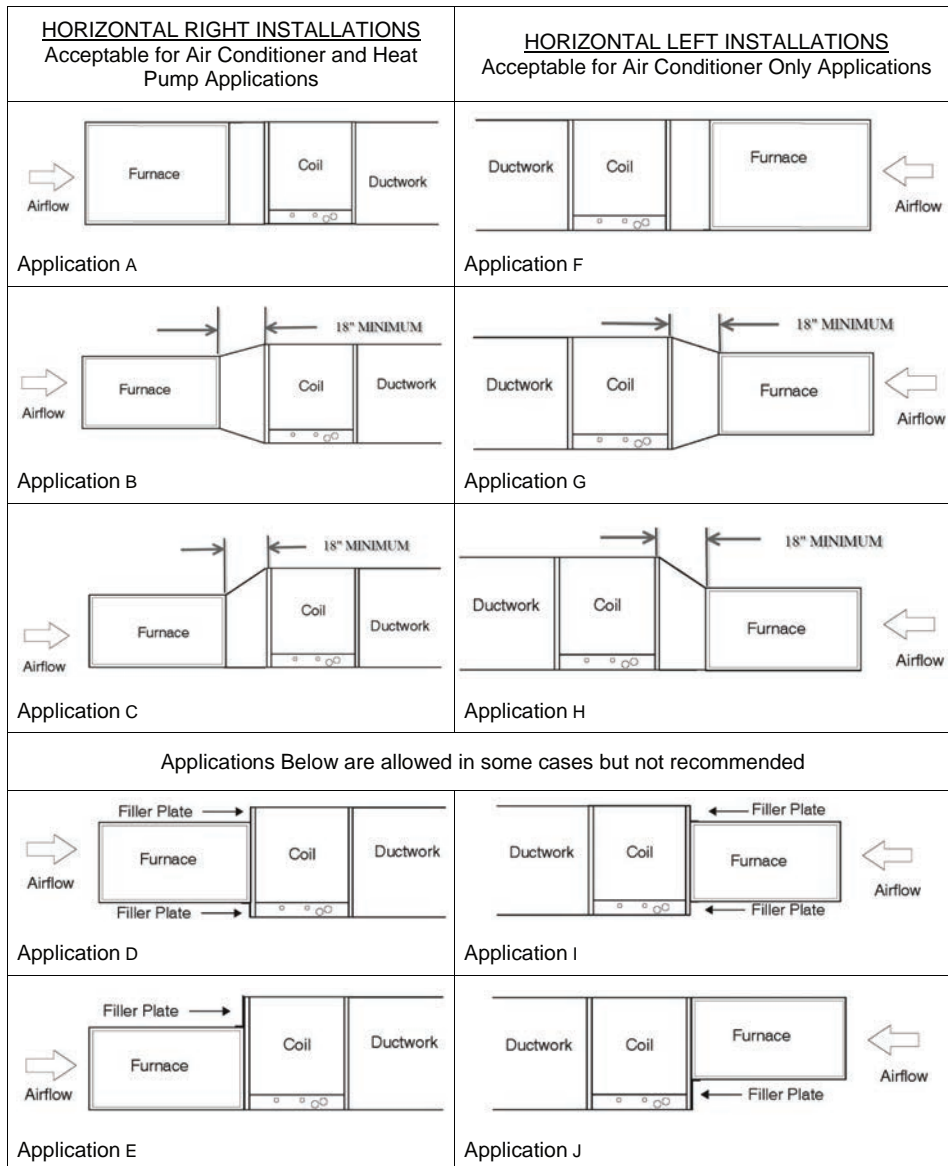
| HORIZONTAL RIGHT INSTALLATIONS Acceptable for Air Conditioner and Heat Pump Applications | HORIZONTAL LEFT INSTALLATIONS Acceptable for Air Conditioner Only Applications |
|---|---|
| Airflow Furnace Coil Ductwork Application A | Ductwork Coil Furnace Airflow Application F |
| 18" MINIMUM Airflow Furnace Coil Ductwork Application B | 18" MINIMUM Ductwork Coil Furnace Airflow Application G |
| 18" MINIMUM Airflow Furnace Coil Ductwork Application C | 18" MINIMUM Ductwork Coil Furnace Airflow Application H |
| Applications Below are allowed in some cases but not recommended | |
| Filler Plate Airflow Furnace Filler Plate Coil Ductwork Application D | Filler Plate Ductwork Coil Furnace Filler Plate Airflow Application I |
| Filler Plate Airflow Furnace Coil Ductwork Application E | Ductwork Coil Furnace Airflow Filler Plate Application J |